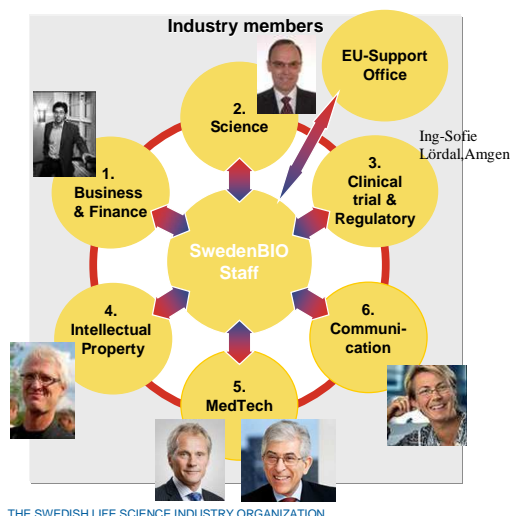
Industry members

EU-Support Office

2. Science

Ing-Sofie Lördal,Amgen

1. Business & Finance

3. Clinical trial & Regulatory

SwedenBIO Staff

4. Intellectual Property

6. Communication

5. MedTech

THE SWEDISH LIFE SCIENCE INDUSTRY ORGANIZATION